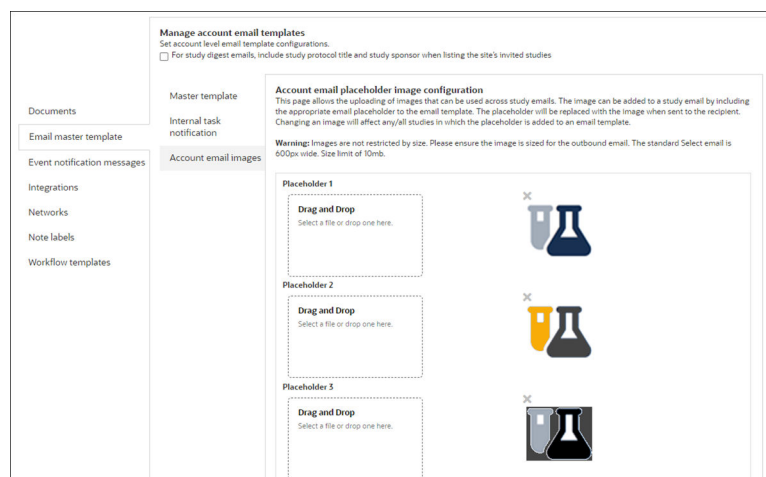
Manage account email templates
Set account level email template configurations.
For study digest emails, include study protocol title and study sponsor when listing the site's invited studies

Documents
Email master template
Event notification messages
Integrations
Networks
Note labels
Workflow templates

Master template
Internal task notification
Account email images

Account email placeholder image configuration
This page allows the uploading of images that can be used across study emails. The image can be added to a study email by including the appropriate email placeholder to the email template. The placeholder will be replaced with the image when sent to the recipient. Changing an image will affect any/all studies in which the placeholder is added to an email template.

Warning: Images are not restricted by size. Please ensure the image is sized for the outbound email. The standard Select email is 600px wide. Size limit of 10mb.

Placeholder 1
Drag and Drop
Select a file or drop one here.

Placeholder 2
Drag and Drop
Select a file or drop one here.

Placeholder 3
Drag and Drop
Select a file or drop one here.